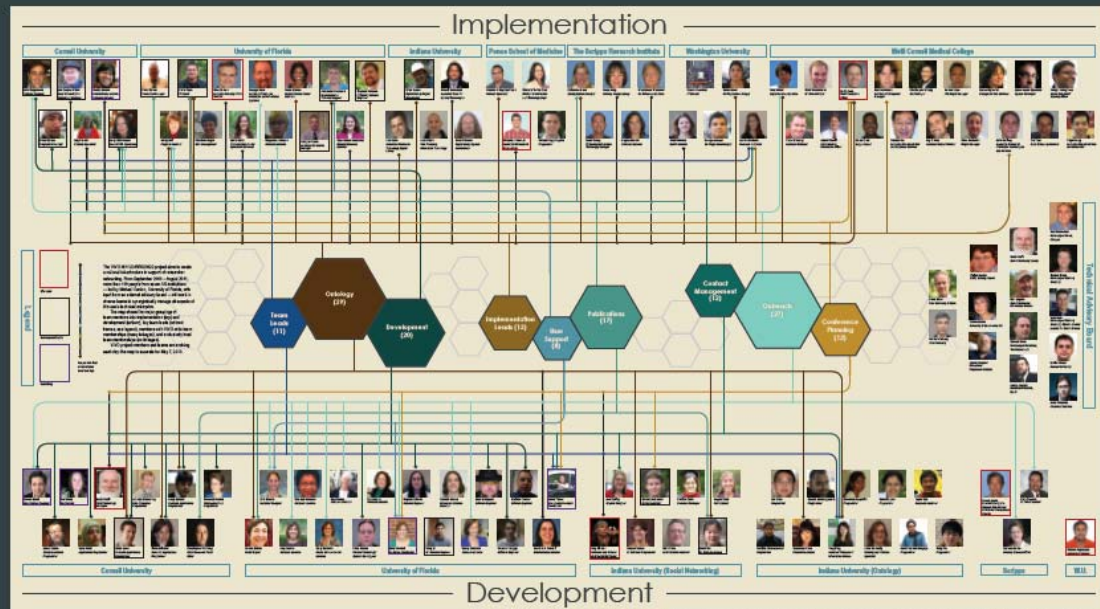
Implementation

Cornell University

University of Florida

Indiana University

Ponce School of Medicine

The Scripps Research Institute

Washington University

Weill Cornell Medical College

Legend

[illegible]

Team Leads (11)

Ontology (29)

Development (20)

Implementation Leads (12)

User Support (8)

Publications (17)

Content Management (13)

Outreach (37)

Conference Planning (13)

Technical Advisory Board

Cornell University

University of Florida

Indiana University (Social Networking)

Indiana University (Ontology)

Scripps

W.U.

Development